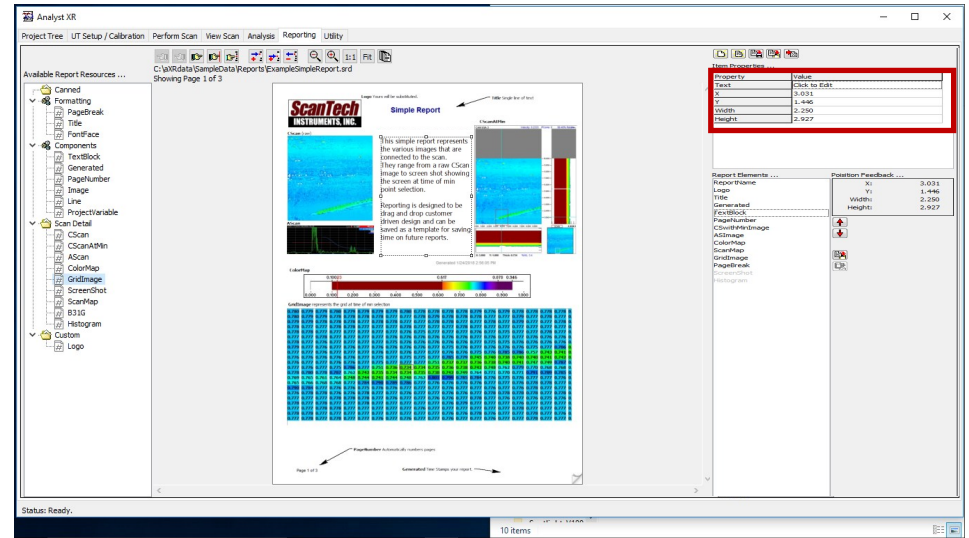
Analyst XR

Project Tree | UT Setup / Calibration | Perform Scan | View Scan | Analysis | Reporting | Utility

Available Report Resources ...

Canned
Formatting
PageBreak
Title
FontFace
Components
TextBlock
Generated
PageNumber
Image
Line
ProjectVariable
Scan Detail
CScan
CScanAtMin
AScan
ColorMap
GridImage
ScreenShot
ScanMap
B31G
Histogram
Custom
Logo

C:\aXRdata\SampleData\Reports\ExampleSimpleReport.srd
Showing Page 1 of 3

1:1 Fit

ScanTech INSTRUMENTS, INC.

Simple Report

This simple report represents the various images that are connected to the scan. They range from a raw CScan image to screen shot showing the screen at time of min point selection.

Reporting is designed to be drag and drop customer driven design and can be saved as a template for saving time on future reports.

ColorMap

GridImage

Page 1 of 3

Item Properties ...

| Property | Value |
|---|---|
| Text | Click to Edit |
| X | 3.031 |
| Y | 1.446 |
| Width | 2.250 |
| Height | 2.927 |

Report Elements ...
ReportName
Logo
Title
Generated
TextBlock
PageNumber
CSwithMinImage
ASImage
ColorMap
ScanMap
GridImage
PageBreak
ScreenShot
Histogram

Position Feedback ...
X: 3.031
Y: 1.446
Width: 2.250
Height: 2.927

Status: Ready.

10 items